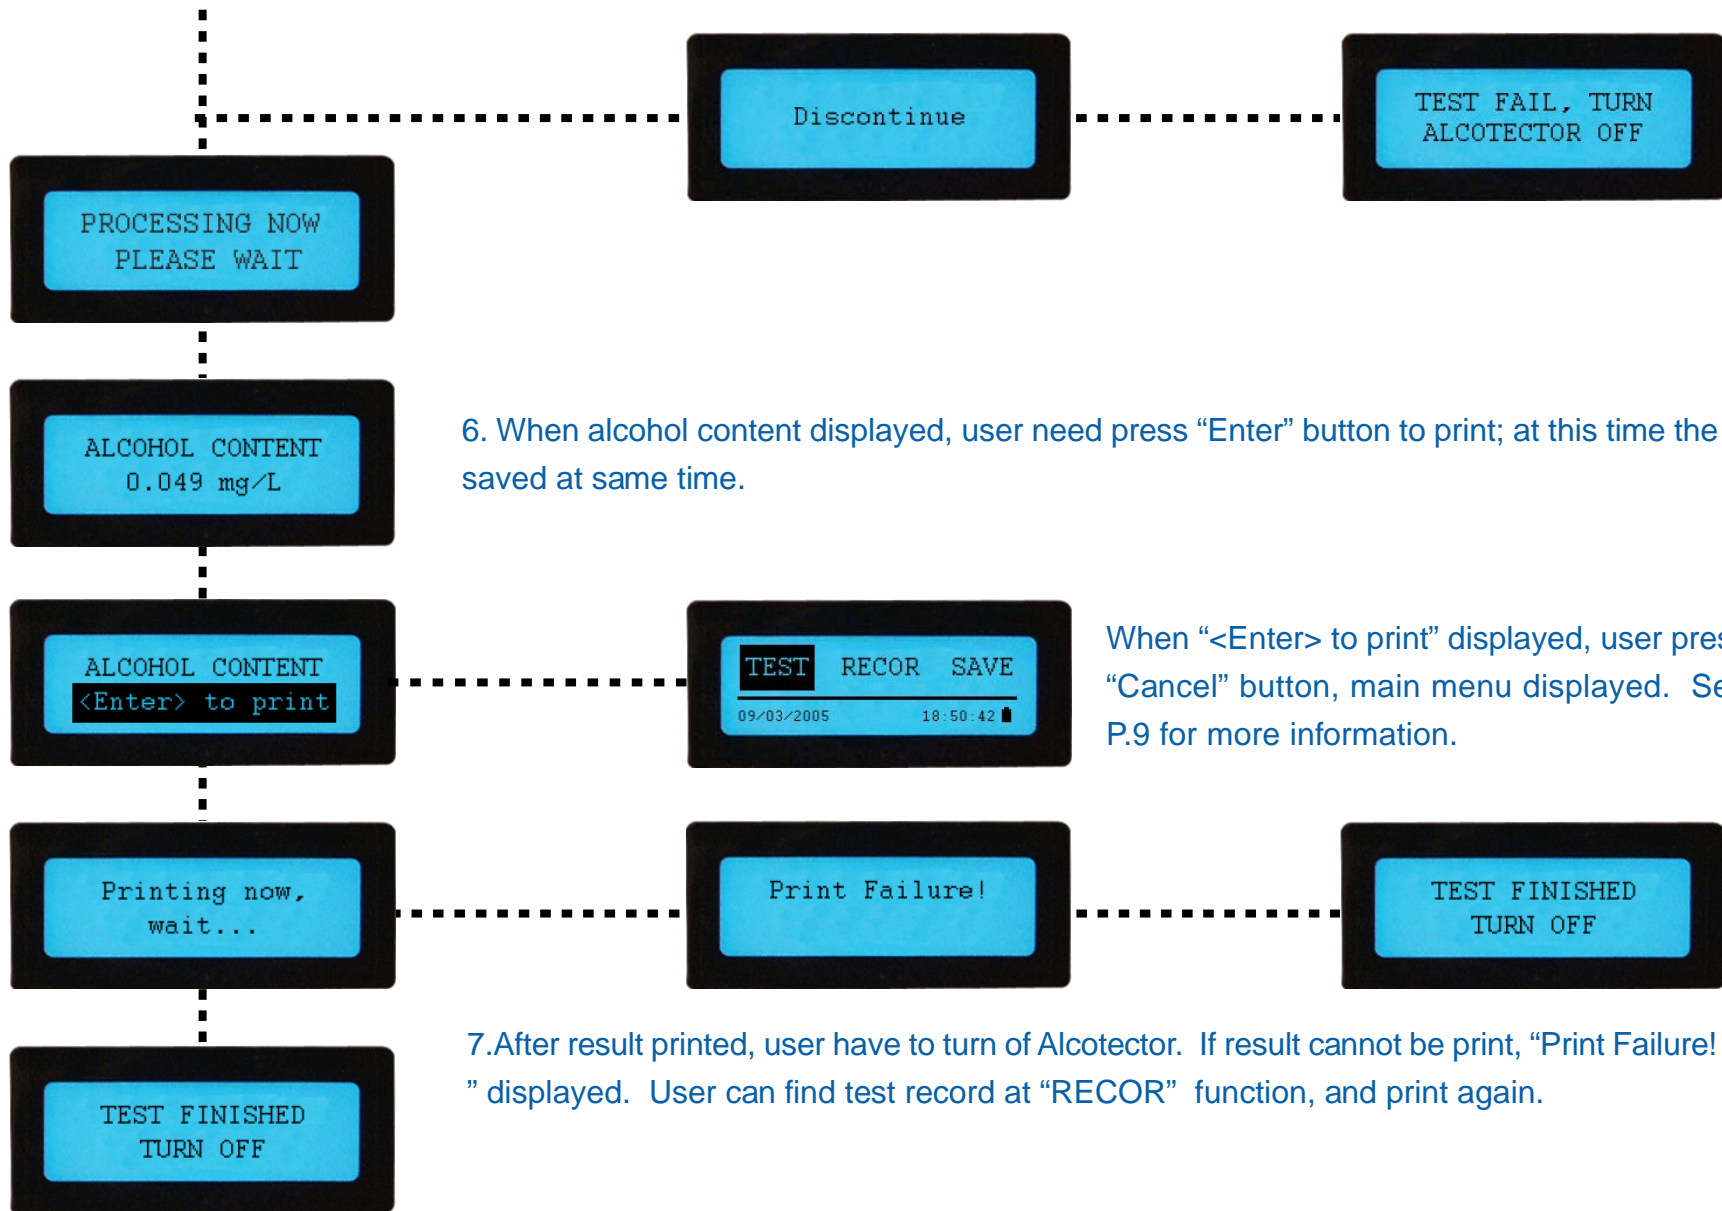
Discontinue

TEST FAIL, TURN ALCOTECTOR OFF

PROCESSING NOW PLEASE WAIT

ALCOHOL CONTENT 0.049 mg/L

6. When alcohol content displayed, user need press “Enter” button to print; at this time the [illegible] saved at same time.

ALCOHOL CONTENT <Enter> to print

TEST RECOR SAVE
09/03/2005 18:50:42

When “<Enter> to print” displayed, user pres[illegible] “Cancel” button, main menu displayed. Se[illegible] P.9 for more information.

Printing now, wait...

Print Failure!

TEST FINISHED TURN OFF

7.After result printed, user have to turn of Alcotector. If result cannot be print, “Print Failure! ” displayed. User can find test record at “RECOR” function, and print again.

TEST FINISHED TURN OFF